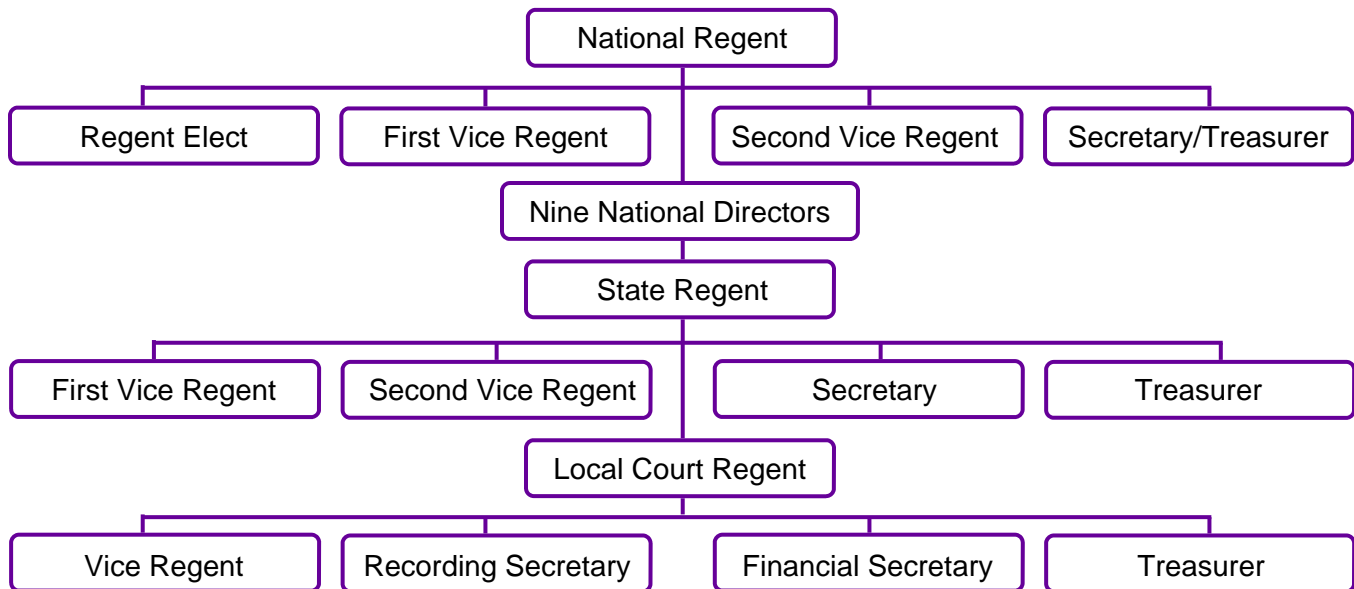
National Regent

Regent Elect

First Vice Regent

Second Vice Regent

Secretary/Treasurer

Nine National Directors

State Regent

First Vice Regent

Second Vice Regent

Secretary

Treasurer

Local Court Regent

Vice Regent

Recording Secretary

Financial Secretary

Treasurer